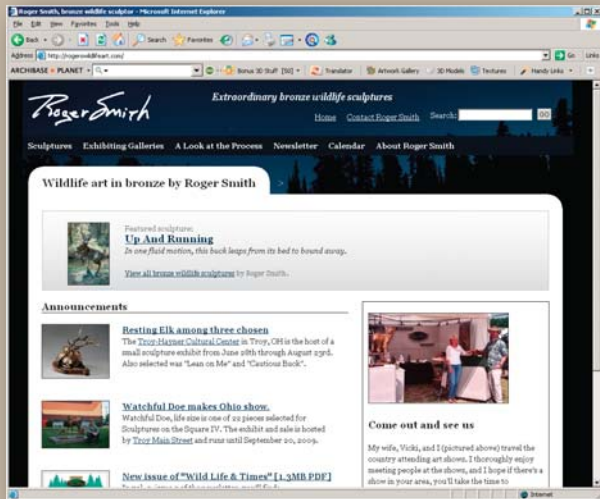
Roger Smith, bronze wildlife sculptor - Microsoft Internet Explorer

File Edit View Favorites Tools Help

Back Search Favorites

Address http://rogersmithart.com/ Go Links

ARCHIBASE • PLANET • Bonus 3D Stuff [50] Translator Artwork Gallery 3D Models Textures Handy Links

Roger Smith

Extraordinary bronze wildlife sculptures

Home Contact Roger Smith Search: GO

Sculptures Exhibiting Galleries A Look at the Process Newsletter Calendar About Roger Smith

Wildlife art in bronze by Roger Smith

Featured sculpture:
Up And Running
In one fluid motion, this buck leaps from its bed to bound away.

View all bronze wildlife sculptures by Roger Smith.

Announcements

Resting Elk among three chosen
The Troy-Hayner Cultural Center in Troy, OH is the host of a small sculpture exhibit from June 28th through August 23rd. Also selected was "Lean on Me" and "Cautious Buck".

Watchful Doe makes Ohio show.
Watchful Doe, life size is one of 22 pieces selected for Sculptures on the Square IV. The exhibit and sale is hosted by Troy Main Street and runs until September 20, 2009.

New issue of "Wild Life & Times" [1.3MB PDF]
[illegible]

Come out and see us

My wife, Vicki, and I (pictured above) travel the country attending art shows. I thoroughly enjoy meeting people at the shows, and I hope if there's a show in your area, you'll take the time to

Internet